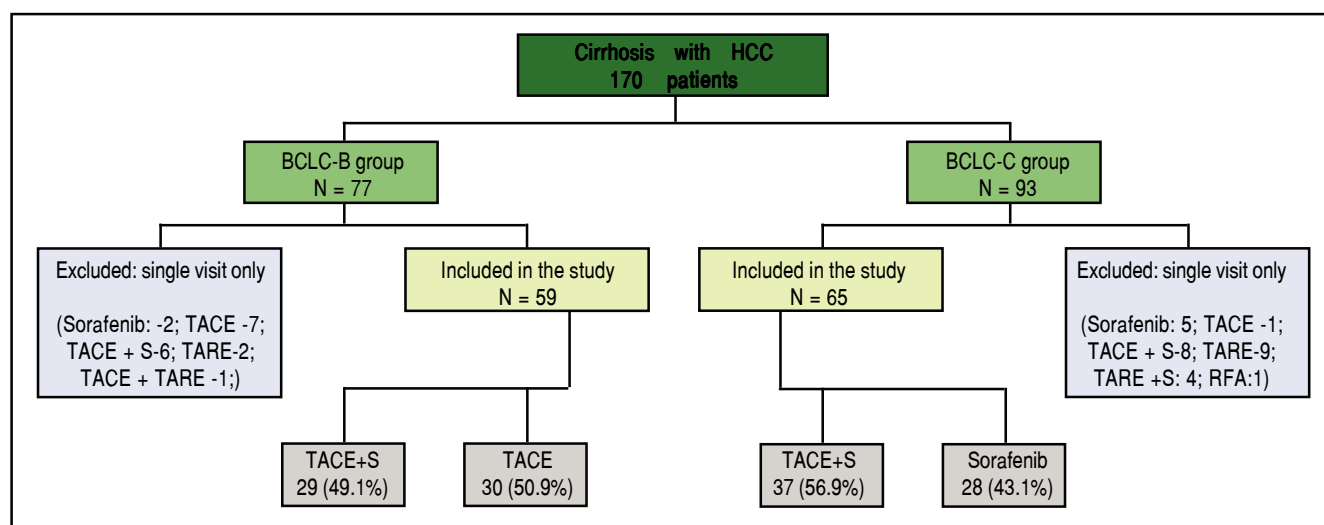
Cirrhosis with HCC
170 patients

BCLC-B group
N = 77

BCLC-C group
N = 93

Excluded: single visit only

(Sorafenib: -2; TACE -7; TACE + S-6; TARE-2; TACE + TARE -1;)

Included in the study
N = 59

Included in the study
N = 65

Excluded: single visit only

(Sorafenib: 5; TACE -1; TACE + S-8; TARE-9; TARE +S: 4; RFA:1)

TACE+S
29 (49.1%)

TACE
30 (50.9%)

TACE+S
37 (56.9%)

Sorafenib
28 (43.1%)